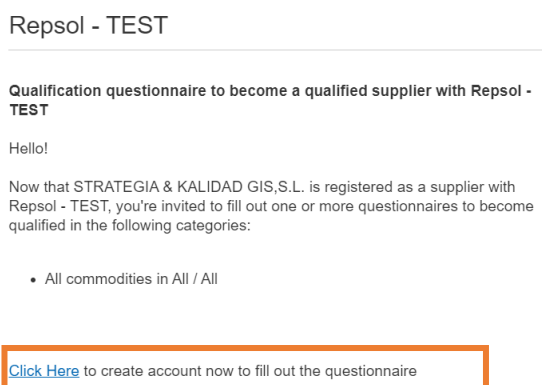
Repsol - TEST

Qualification questionnaire to become a qualified supplier with Repsol - TEST

Hello!

Now that STRATEGIA & KALIDAD GIS,S.L. is registered as a supplier with Repsol - TEST, you're invited to fill out one or more questionnaires to become qualified in the following categories:

• All commodities in All / All

Click Here to create account now to fill out the questionnaire